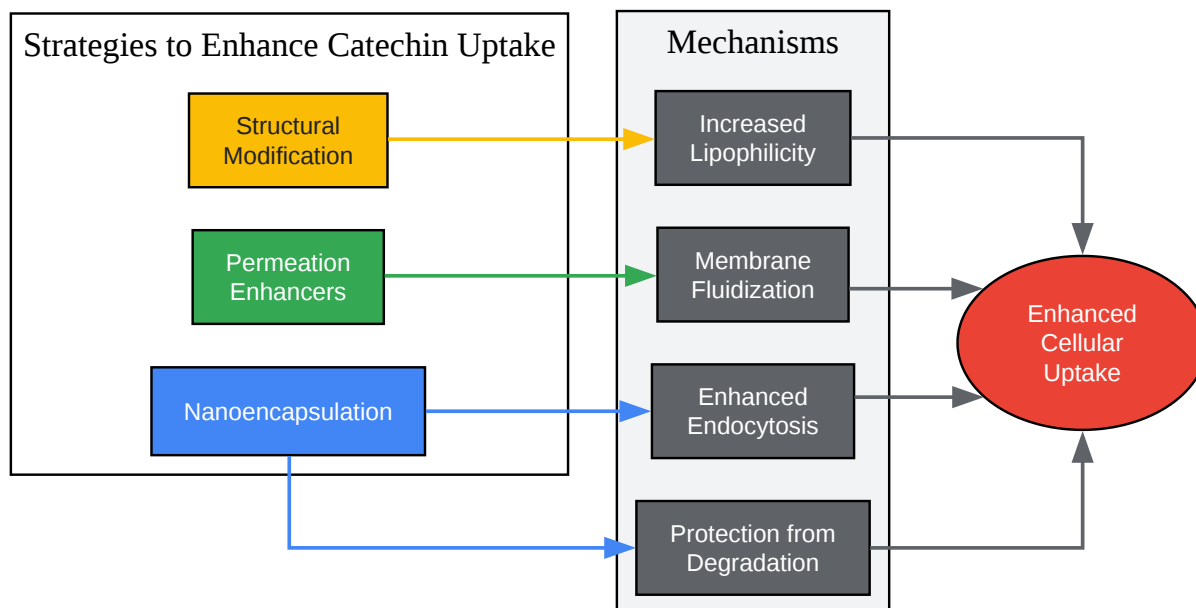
Strategies to Enhance Catechin Uptake

Structural Modification

Permeation Enhancers

Nanoencapsulation

Mechanisms

Increased Lipophilicity

Membrane Fluidization

Enhanced Endocytosis

Protection from Degradation

Enhanced Cellular Uptake